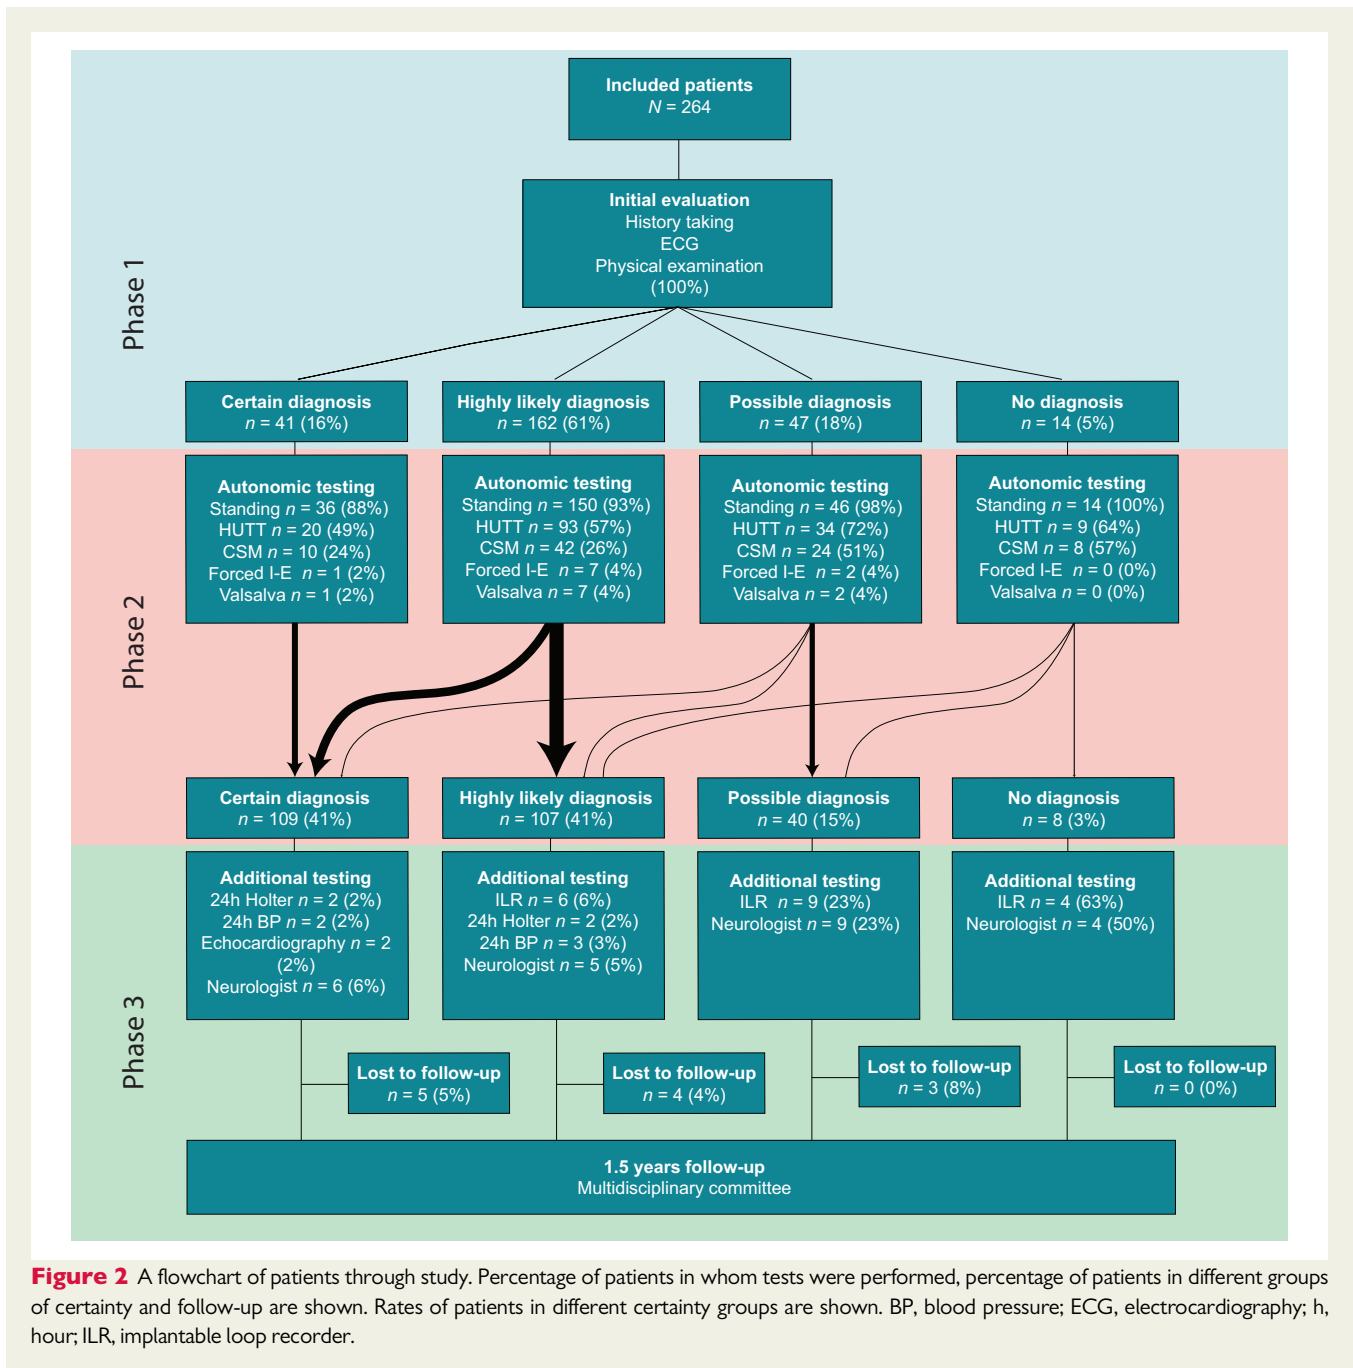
Phase 1

Included patients
$N$ = 264

Initial evaluation
History taking
ECG
Physical examination
(100%)

Certain diagnosis
$n$ = 41 (16%)

Highly likely diagnosis
$n$ = 162 (61%)

Possible diagnosis
$n$ = 47 (18%)

No diagnosis
$n$ = 14 (5%)

Phase 2

Autonomic testing
Standing $n$ = 36 (88%)
HUTT $n$ = 20 (49%)
CSM $n$ = 10 (24%)
Forced I-E $n$ = 1 (2%)
Valsalva $n$ = 1 (2%)

Autonomic testing
Standing $n$ = 150 (93%)
HUTT $n$ = 93 (57%)
CSM $n$ = 42 (26%)
Forced I-E $n$ = 7 (4%)
Valsalva $n$ = 7 (4%)

Autonomic testing
Standing $n$ = 46 (98%)
HUTT $n$ = 34 (72%)
CSM $n$ = 24 (51%)
Forced I-E $n$ = 2 (4%)
Valsalva $n$ = 2 (4%)

Autonomic testing
Standing $n$ = 14 (100%)
HUTT $n$ = 9 (64%)
CSM $n$ = 8 (57%)
Forced I-E $n$ = 0 (0%)
Valsalva $n$ = 0 (0%)

Certain diagnosis
$n$ = 109 (41%)

Highly likely diagnosis
$n$ = 107 (41%)

Possible diagnosis
$n$ = 40 (15%)

No diagnosis
$n$ = 8 (3%)

Phase 3

Additional testing
24h Holter $n$ = 2 (2%)
24h BP $n$ = 2 (2%)
Echocardiography $n$ = 2 (2%)
Neurologist $n$ = 6 (6%)

Additional testing
ILR $n$ = 6 (6%)
24h Holter $n$ = 2 (2%)
24h BP $n$ = 3 (3%)
Neurologist $n$ = 5 (5%)

Additional testing
ILR $n$ = 9 (23%)
Neurologist $n$ = 9 (23%)

Additional testing
ILR $n$ = 4 (63%)
Neurologist $n$ = 4 (50%)

Lost to follow-up
$n$ = 5 (5%)

Lost to follow-up
$n$ = 4 (4%)

Lost to follow-up
$n$ = 3 (8%)

Lost to follow-up
$n$ = 0 (0%)

1.5 years follow-up
Multidisciplinary committee

Figure 2 A flowchart of patients through study. Percentage of patients in whom tests were performed, percentage of patients in different groups of certainty and follow-up are shown. Rates of patients in different certainty groups are shown. BP, blood pressure; ECG, electrocardiography; h, hour; ILR, implantable loop recorder.